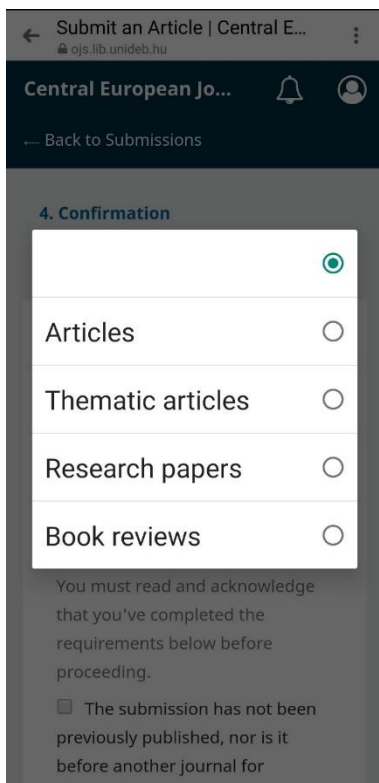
Submit an Article | Central E...
ojs.lib.unideb.hu

Central European Jo...

← Back to Submissions

4. Confirmation

Articles

Thematic articles

Research papers

Book reviews

You must read and acknowledge that you've completed the requirements below before proceeding.

The submission has not been previously published, nor is it before another journal for